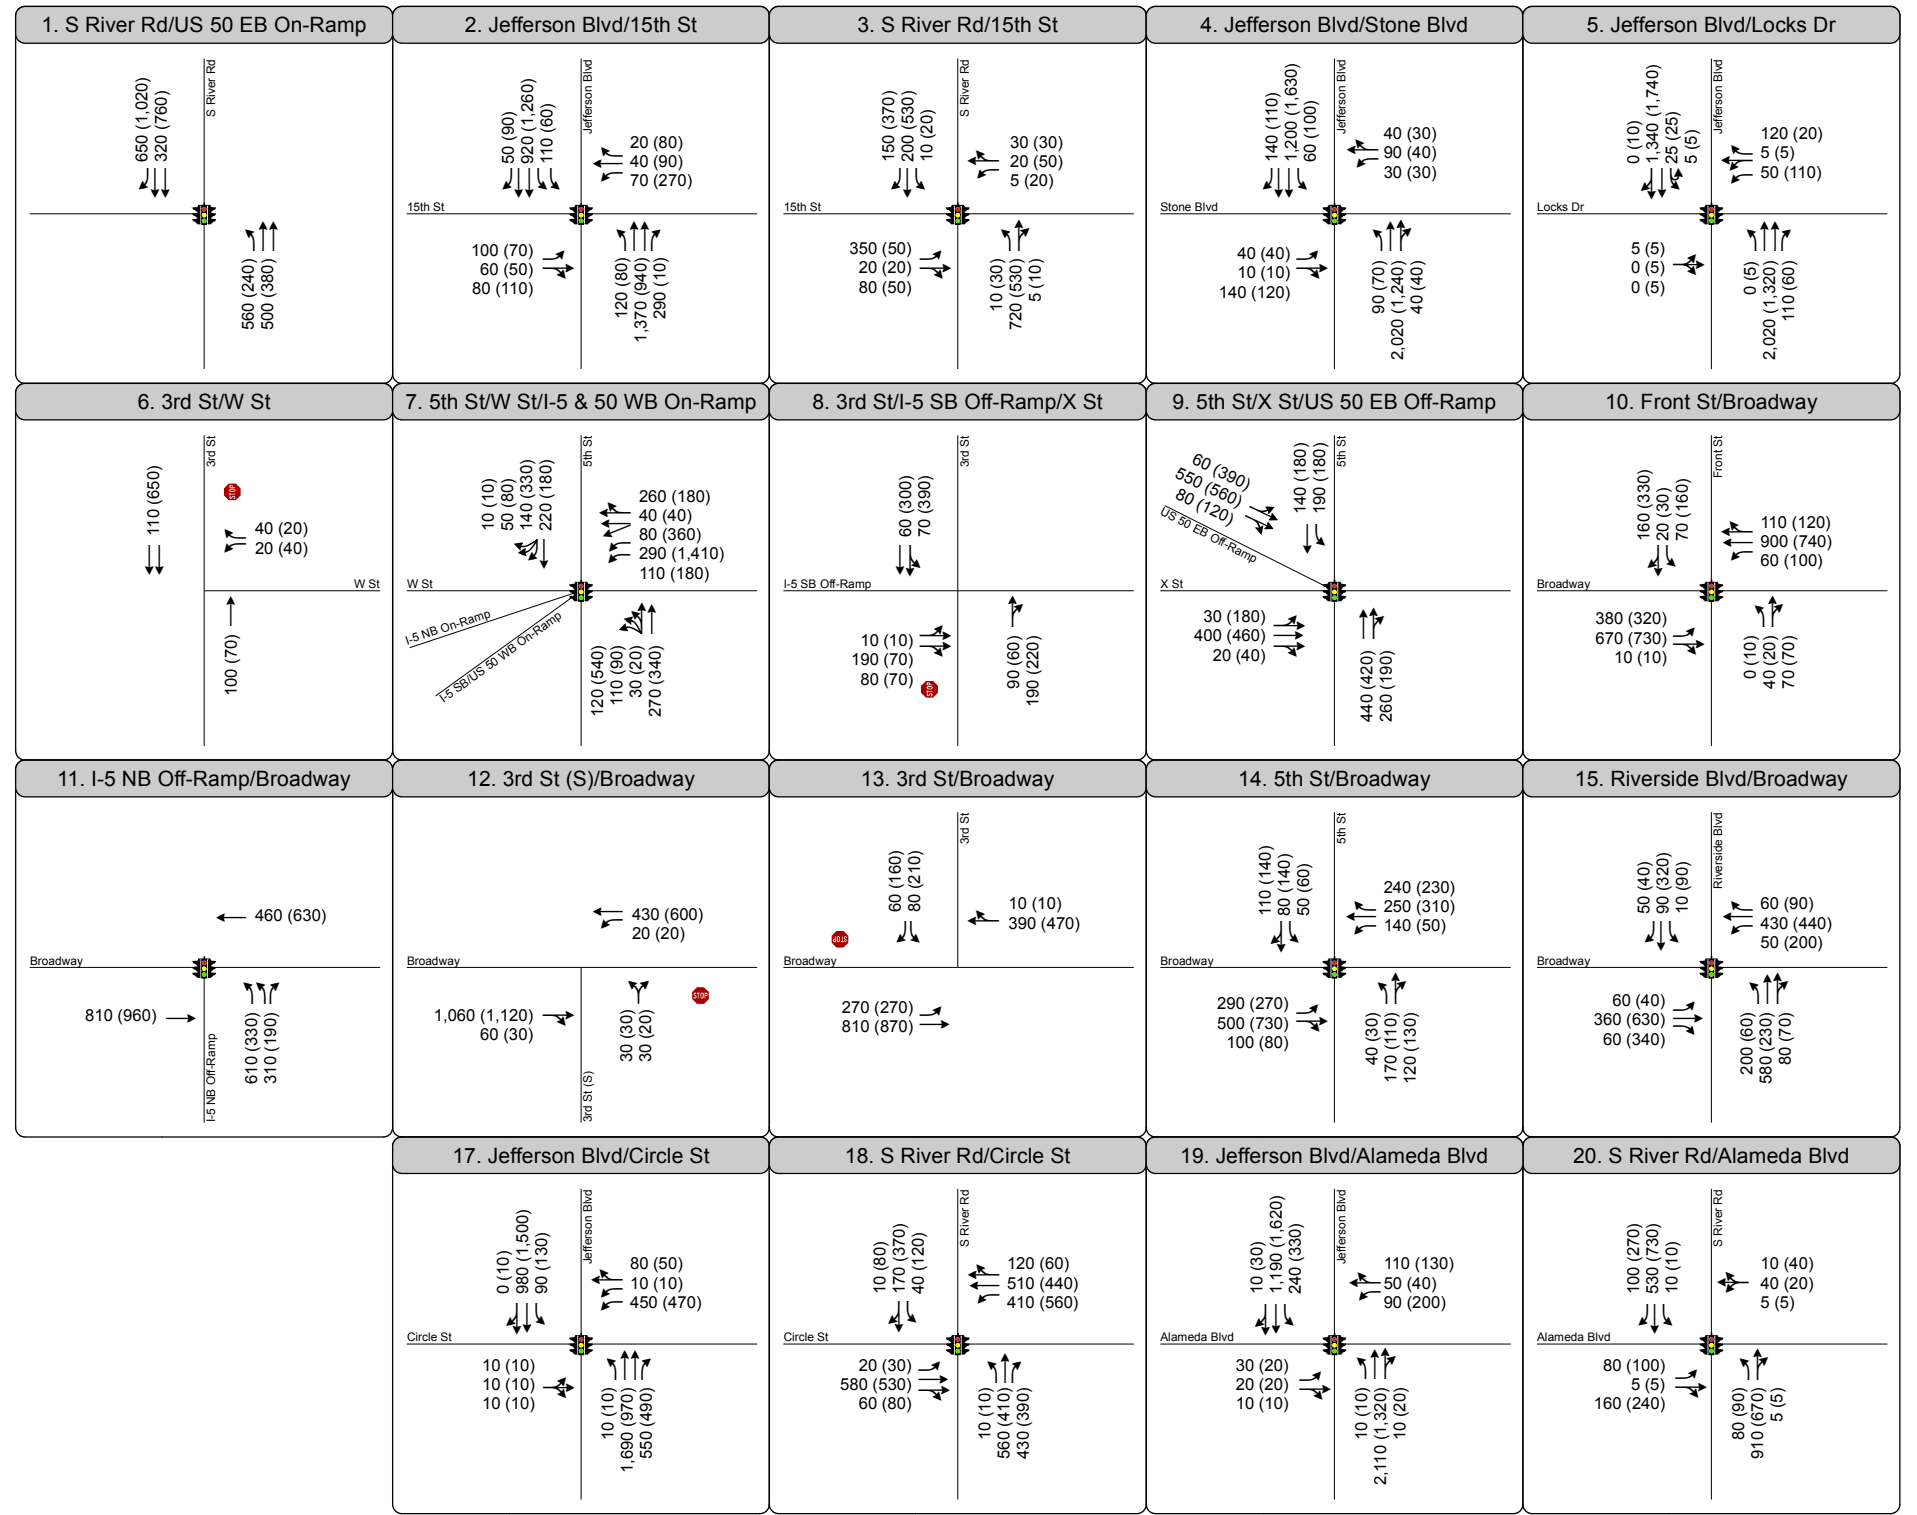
1. S River Rd/US 50 EB On-Ramp

S River Rd

650 (1,020)
320 (760)

560 (240)
500 (380)

2. Jefferson Blvd/15th St

Jefferson Blvd
15th St

50 (90)
920 (1,260)
110 (60)

20 (80)
40 (90)
70 (270)

100 (70)
60 (50)
80 (110)

120 (80)
1,370 (940)
290 (10)

3. S River Rd/15th St

S River Rd
15th St

150 (370)
200 (530)
10 (20)

30 (30)
20 (50)
5 (20)

350 (50)
20 (20)
80 (50)

10 (30)
720 (530)
5 (10)

4. Jefferson Blvd/Stone Blvd

Jefferson Blvd
Stone Blvd

140 (110)
1,200 (1,630)
60 (100)

40 (30)
90 (40)
30 (30)

40 (40)
10 (10)
140 (120)

90 (70)
2,020 (1,240)
40 (40)

5. Jefferson Blvd/Locks Dr

Jefferson Blvd
Locks Dr

0 (10)
1,340 (1,740)
25 (25)
5 (5)

120 (20)
5 (5)
50 (110)

5 (5)
0 (5)
0 (5)

0 (5)
2,020 (1,320)
110 (60)

6. 3rd St/W St

3rd St
W St

110 (650)

40 (20)
20 (40)

100 (70)

7. 5th St/W St/I-5 & 50 WB On-Ramp

5th St
W St
I-5 NB On-Ramp
I-5 SB/US 50 WB On-Ramp

10 (10)
50 (80)
140 (330)
220 (180)

260 (180)
40 (40)
80 (360)
290 (1,410)
110 (180)

120 (540)
110 (90)
30 (20)
270 (340)

8. 3rd St/I-5 SB Off-Ramp/X St

3rd St
I-5 SB Off-Ramp

60 (300)
70 (390)

10 (10)
190 (70)
80 (70)

90 (60)
190 (220)

9. 5th St/X St/US 50 EB Off-Ramp

5th St
US 50 EB Off-Ramp
X St

60 (390)
550 (560)
80 (120)

140 (180)
190 (180)

30 (180)
400 (460)
20 (40)

440 (420)
260 (190)

10. Front St/Broadway

Front St
Broadway

160 (330)
20 (30)
70 (160)

110 (120)
900 (740)
60 (100)

380 (320)
670 (730)
10 (10)

0 (10)
40 (20)
70 (70)

11. I-5 NB Off-Ramp/Broadway

Broadway
I-5 NB Off-Ramp

460 (630)

810 (960)

610 (330)
310 (190)

12. 3rd St (S)/Broadway

Broadway
3rd St (S)

430 (600)
20 (20)

1,060 (1,120)
60 (30)

30 (30)
30 (20)

13. 3rd St/Broadway

3rd St
Broadway

60 (160)
80 (210)

10 (10)
390 (470)

270 (270)
810 (870)

14. 5th St/Broadway

5th St
Broadway

110 (140)
80 (140)
50 (60)

240 (230)
250 (310)
140 (50)

290 (270)
500 (730)
100 (80)

40 (30)
170 (110)
120 (130)

15. Riverside Blvd/Broadway

Riverside Blvd
Broadway

50 (40)
90 (320)
10 (90)

60 (90)
430 (440)
50 (200)

60 (40)
360 (630)
60 (340)

200 (60)
580 (230)
80 (70)

17. Jefferson Blvd/Circle St

Jefferson Blvd
Circle St

0 (10)
980 (1,500)
90 (130)

80 (50)
10 (10)
450 (470)

10 (10)
10 (10)
10 (10)

10 (10)
1,690 (970)
550 (490)

18. S River Rd/Circle St

S River Rd
Circle St

10 (80)
170 (370)
40 (120)

120 (60)
510 (440)
410 (560)

20 (30)
580 (530)
60 (80)

10 (10)
560 (410)
430 (390)

19. Jefferson Blvd/Alameda Blvd

Jefferson Blvd
Alameda Blvd

10 (30)
1,190 (1,620)
240 (330)

110 (130)
50 (40)
90 (200)

30 (20)
20 (20)
10 (10)

10 (10)
2,110 (1,320)
10 (20)

20. S River Rd/Alameda Blvd

S River Rd
Alameda Blvd

100 (270)
530 (730)
10 (10)

10 (40)
40 (20)
5 (5)

80 (100)
5 (5)
160 (240)

80 (90)
910 (670)
5 (5)